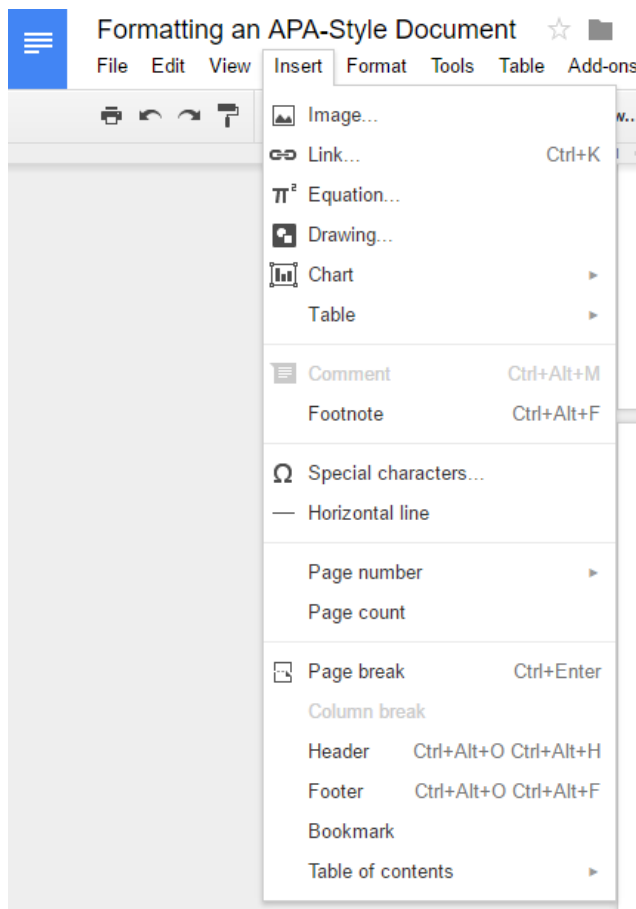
Formatting an APA-Style Document

File Edit View Insert Format Tools Table Add-ons

Image...
Link... Ctrl+K
Equation...
Drawing...
Chart
Table

Comment Ctrl+Alt+M
Footnote Ctrl+Alt+F

Special characters...
Horizontal line

Page number
Page count

Page break Ctrl+Enter
Column break
Header Ctrl+Alt+O Ctrl+Alt+H
Footer Ctrl+Alt+O Ctrl+Alt+F
Bookmark
Table of contents